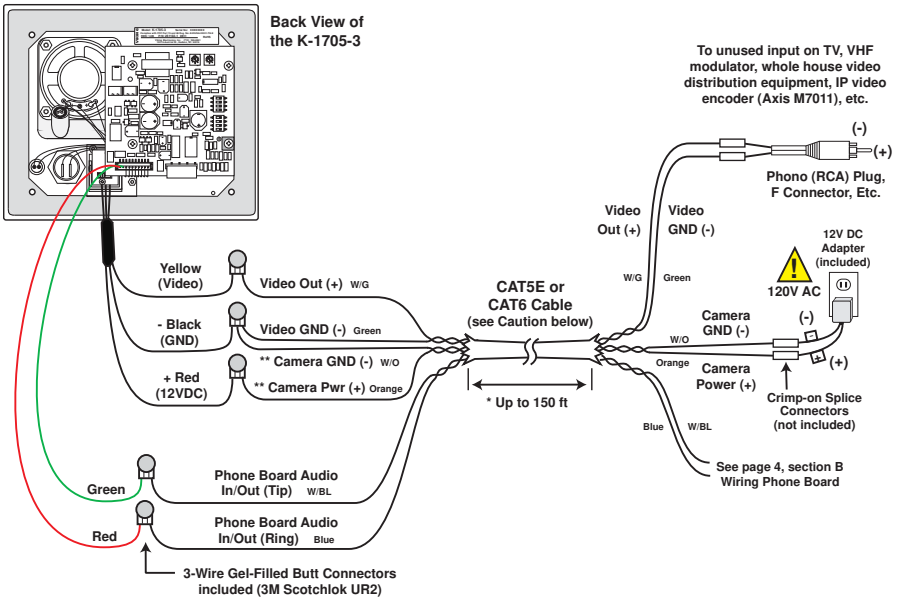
Back View of the K-1705-3

To unused input on TV, VHF modulator, whole house video distribution equipment, IP video encoder (Axis M7011), etc.

(-)
(+)

Phono (RCA) Plug, F Connector, Etc.

Video Out (+)

Video GND (-)

12V DC Adapter (included)

120V AC

W/G

Green

Yellow (Video)

Video Out (+) W/G

CAT5E or CAT6 Cable (see Caution below)

Camera GND (-)

(-)

- Black (GND)

Video GND (-) Green

W/O

Orange

Camera Power (+)

(+)

** Camera GND (-) W/O

+ Red (12VDC)

** Camera Pwr (+) Orange

* Up to 150 ft

Crimp-on Splice Connectors (not included)

Blue

W/BL

See page 4, section B Wiring Phone Board

Green

Phone Board Audio In/Out (Tip) W/BL

Red

Phone Board Audio In/Out (Ring) Blue

3-Wire Gel-Filled Butt Connectors included (3M Scotchlok UR2)